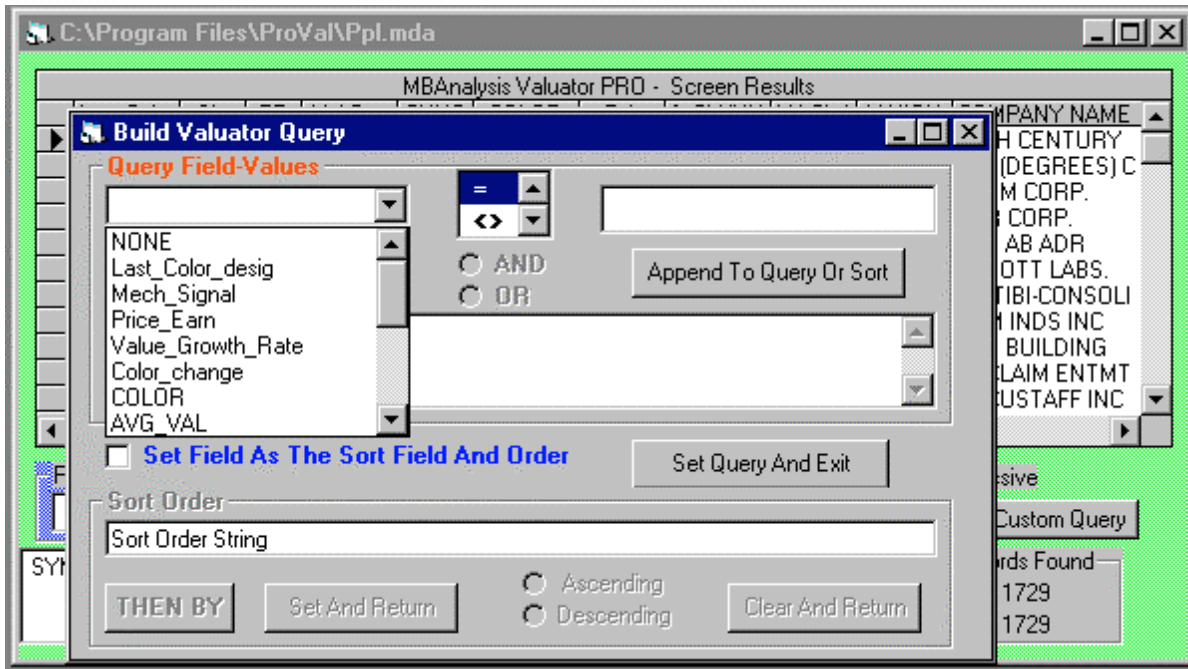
C:\Program Files\ProVal\Ppl.mda

MBAnalysis Valuator PRO - Screen Results

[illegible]MPANY NAME
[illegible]H CENTURY
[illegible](DEGREES) C
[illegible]M CORP.
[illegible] CORP.
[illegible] AB ADR
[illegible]OTT LABS.
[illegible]TIBI-CONSOLI
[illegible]M INDS INC
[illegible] BUILDING
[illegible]LAIM ENTMT
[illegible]USTAFF INC

Build Valuator Query

Query Field-Values

=
<>

NONE
Last_Color_desig
Mech_Signal
Price_Earn
Value_Growth_Rate
Color_change
COLOR
AVG_VAL

AND
OR

Append To Query Or Sort

Set Field As The Sort Field And Order

Set Query And Exit

Sort Order

Sort Order String

THEN BY

Set And Return

Ascending
Descending

Clear And Return

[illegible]sive

Custom Query

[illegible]rds Found
1729
1729

SY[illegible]